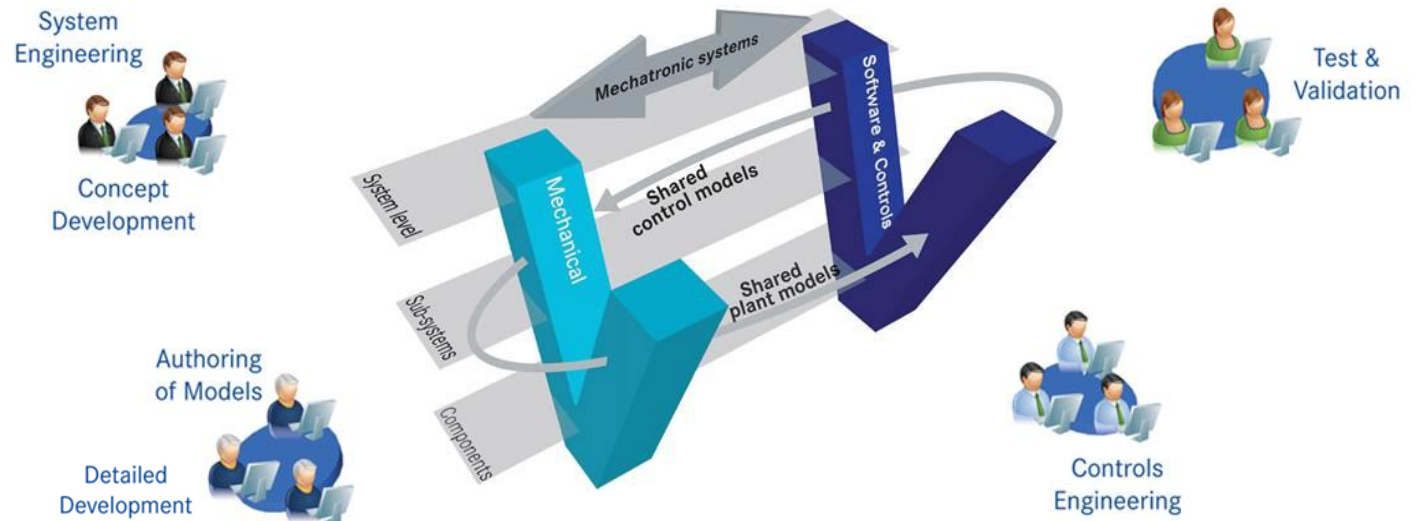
System Engineering

Concept Development

Mechatronic systems

Test & Validation

Software & Controls

System level

Mechanical

Shared control models

Sub-systems

Shared plant models

Authoring of Models

Components

Detailed Development

Controls Engineering